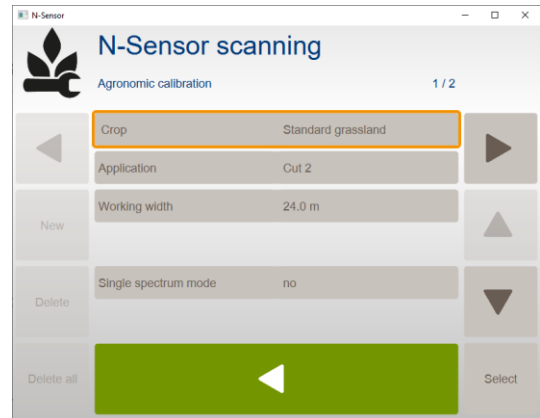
N-Sensor

N-Sensor scanning

Agronomic calibration 1 / 2

| | |
|---|---|
| Crop | Standard grassland |
| Application | Cut 2 |
| Working width | 24.0 m |
| Single spectrum mode | no |

New

Delete

Delete all

Select